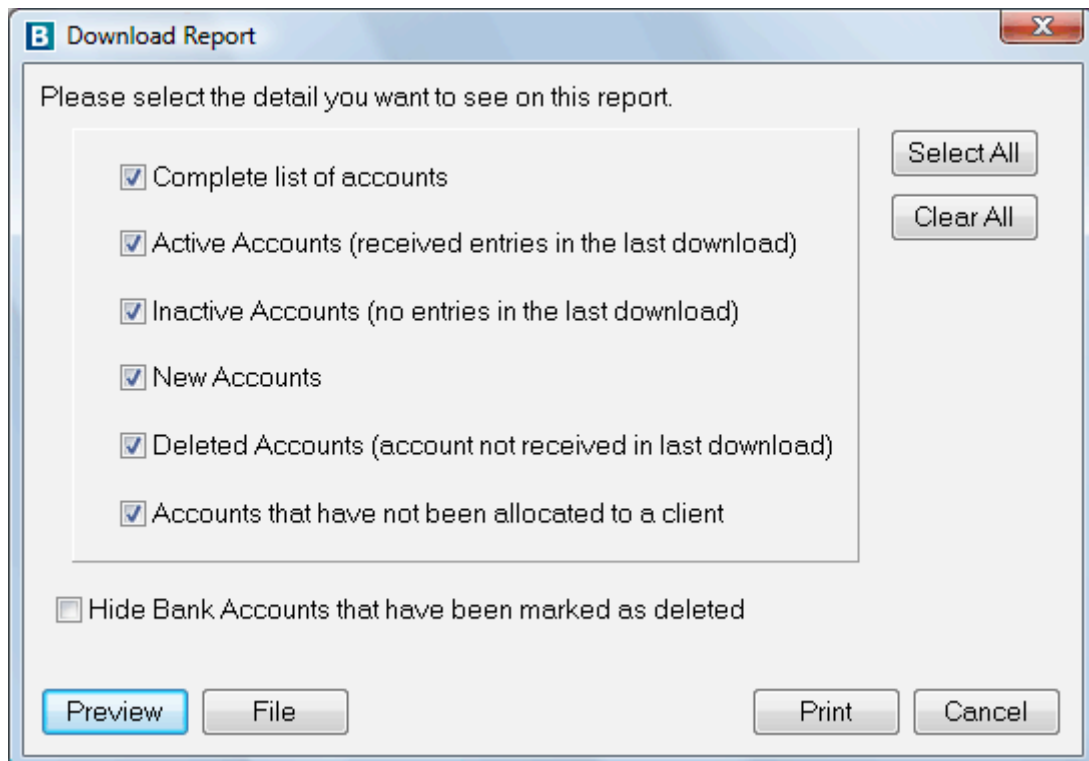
B Download Report

Please select the detail you want to see on this report.

Complete list of accounts

Active Accounts (received entries in the last download)

Inactive Accounts (no entries in the last download)

New Accounts

Deleted Accounts (account not received in last download)

Accounts that have not been allocated to a client

Select All

Clear All

Hide Bank Accounts that have been marked as deleted

Preview

File

Print

Cancel